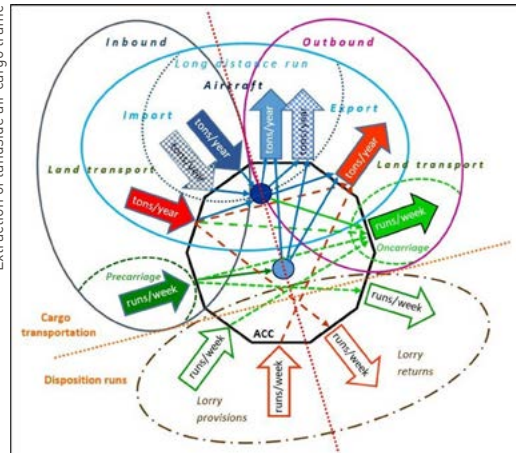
Extraction of tonnages air cargo traffic

Inbound

Outbound

Long distance run

Aircraft

Import

Export

tons/year

tons/year

tons/year

tons/year

tons/year

Land transport

Land transport

tons/year

runs/week

Oncarriage

Precarriage

runs/week

runs/week

Cargo transportation

ACC

Disposition runs

runs/week

runs/week

runs/week

Lorry returns

Lorry provisions